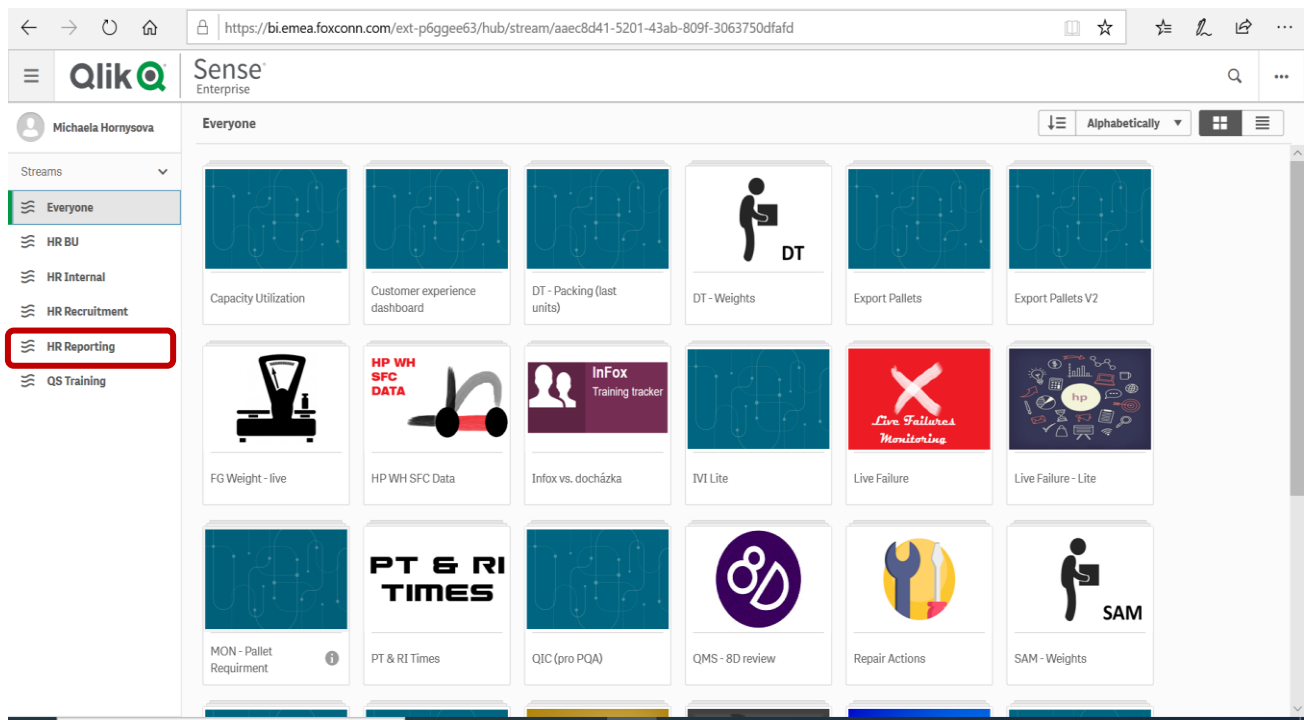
https://bi.emea.foxconn.com/ext-p6ggee63/hub/stream/aaec8d41-5201-43ab-809f-3063750dfafd

Qlik Sense Enterprise

Michaela Hornysova

Streams

Everyone
HR BU
HR Internal
HR Recruitment
HR Reporting
QS Training

Everyone

Alphabetically

Capacity Utilization

Customer experience dashboard

DT - Packing (last units)

DT

DT - Weights

Export Pallets

Export Pallets V2

FG Weight - live

HP WH SFC DATA

HP WH SFC Data

InFox Training tracker

Infox vs. docházka

IVI Lite

Live Failures Monitoring

Live Failure

hp

Live Failure - Lite

MON - Pallet Requirment

PT & RI TIMES

PT & RI Times

QIC (pro PQA)

QMS - 8D review

Repair Actions

SAM

SAM - Weights